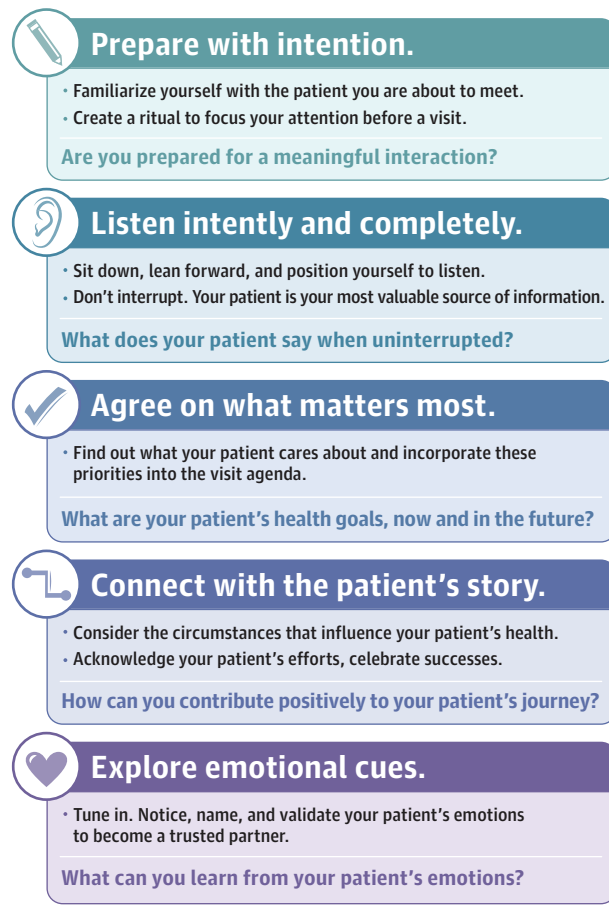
Prepare with intention.

• Familiarize yourself with the patient you are about to meet.
• Create a ritual to focus your attention before a visit.

Are you prepared for a meaningful interaction?

Listen intently and completely.

• Sit down, lean forward, and position yourself to listen.
• Don't interrupt. Your patient is your most valuable source of information.

What does your patient say when uninterrupted?

Agree on what matters most.

• Find out what your patient cares about and incorporate these priorities into the visit agenda.

What are your patient's health goals, now and in the future?

Connect with the patient's story.

• Consider the circumstances that influence your patient's health.
• Acknowledge your patient's efforts, celebrate successes.

How can you contribute positively to your patient's journey?

Explore emotional cues.

• Tune in. Notice, name, and validate your patient's emotions to become a trusted partner.

What can you learn from your patient's emotions?